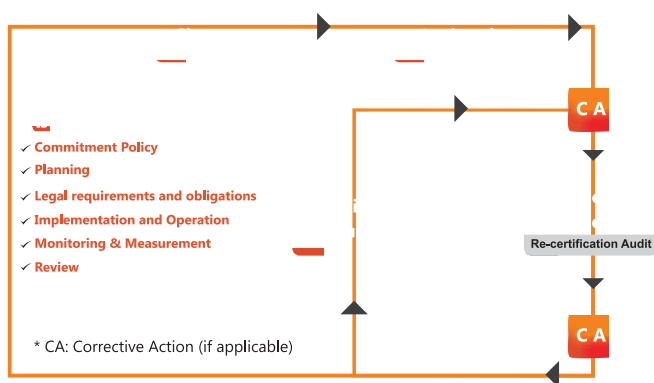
✓ Commitment Policy
✓ Planning
✓ Legal requirements and obligations
✓ Implementation and Operation
✓ Monitoring & Measurement
✓ Review

C A

Re-certification Audit

C A

* CA: Corrective Action (if applicable)